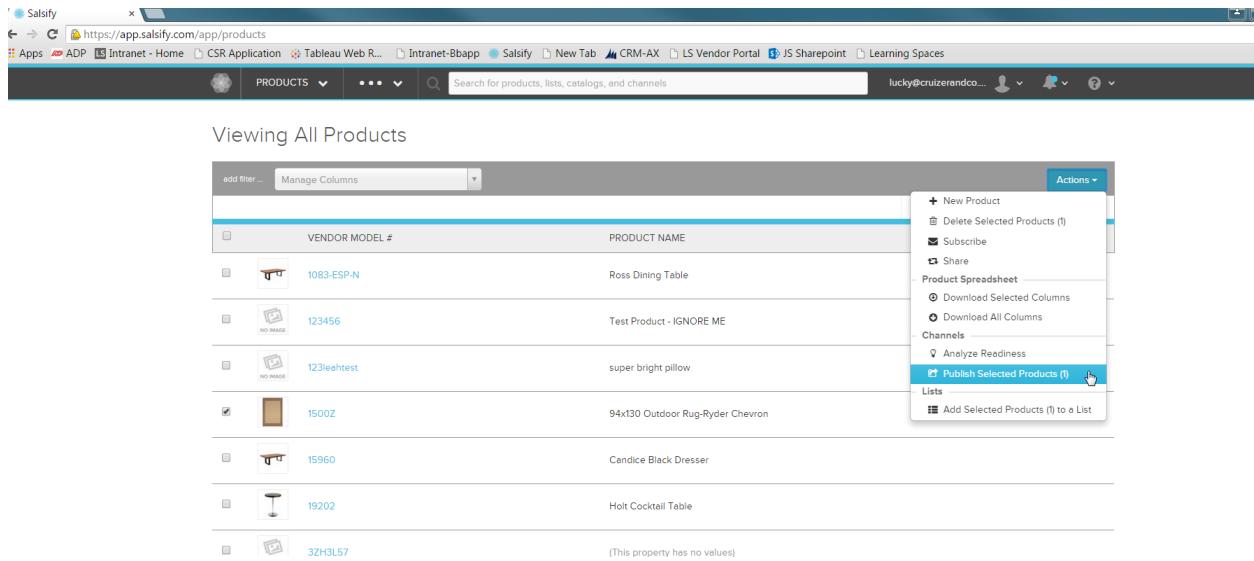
Salsify ×

https://app.salsify.com/app/products

Apps ADP Intranet - Home CSR Application Tableau Web R... Intranet-Bbapp Salsify New Tab CRM-AX LS Vendor Portal JS Sharepoint Learning Spaces

PRODUCTS ••• Search for products, lists, catalogs, and channels lucky@cruizerandco...

Viewing All Products

add filter... Manage Columns Actions

+ New Product
Delete Selected Products (1)
Subscribe
Share
Product Spreadsheet
Download Selected Columns
Download All Columns
Channels
Analyze Readiness
Publish Selected Products (1)
Lists
Add Selected Products (1) to a List

| | | VENDOR MODEL # | PRODUCT NAME |
|---|---|---|---|
| | | 1083-ESP-N | Ross Dining Table |
| | NO IMAGE | 123456 | Test Product - IGNORE ME |
| | NO IMAGE | 123leahtest | super bright pillow |
| ✔ | | 1500Z | 94x130 Outdoor Rug-Ryder Chevron |
| | | 15960 | Candice Black Dresser |
| | | 19202 | Holt Cocktail Table |
| | | 3ZH3L57 | (This property has no values) |